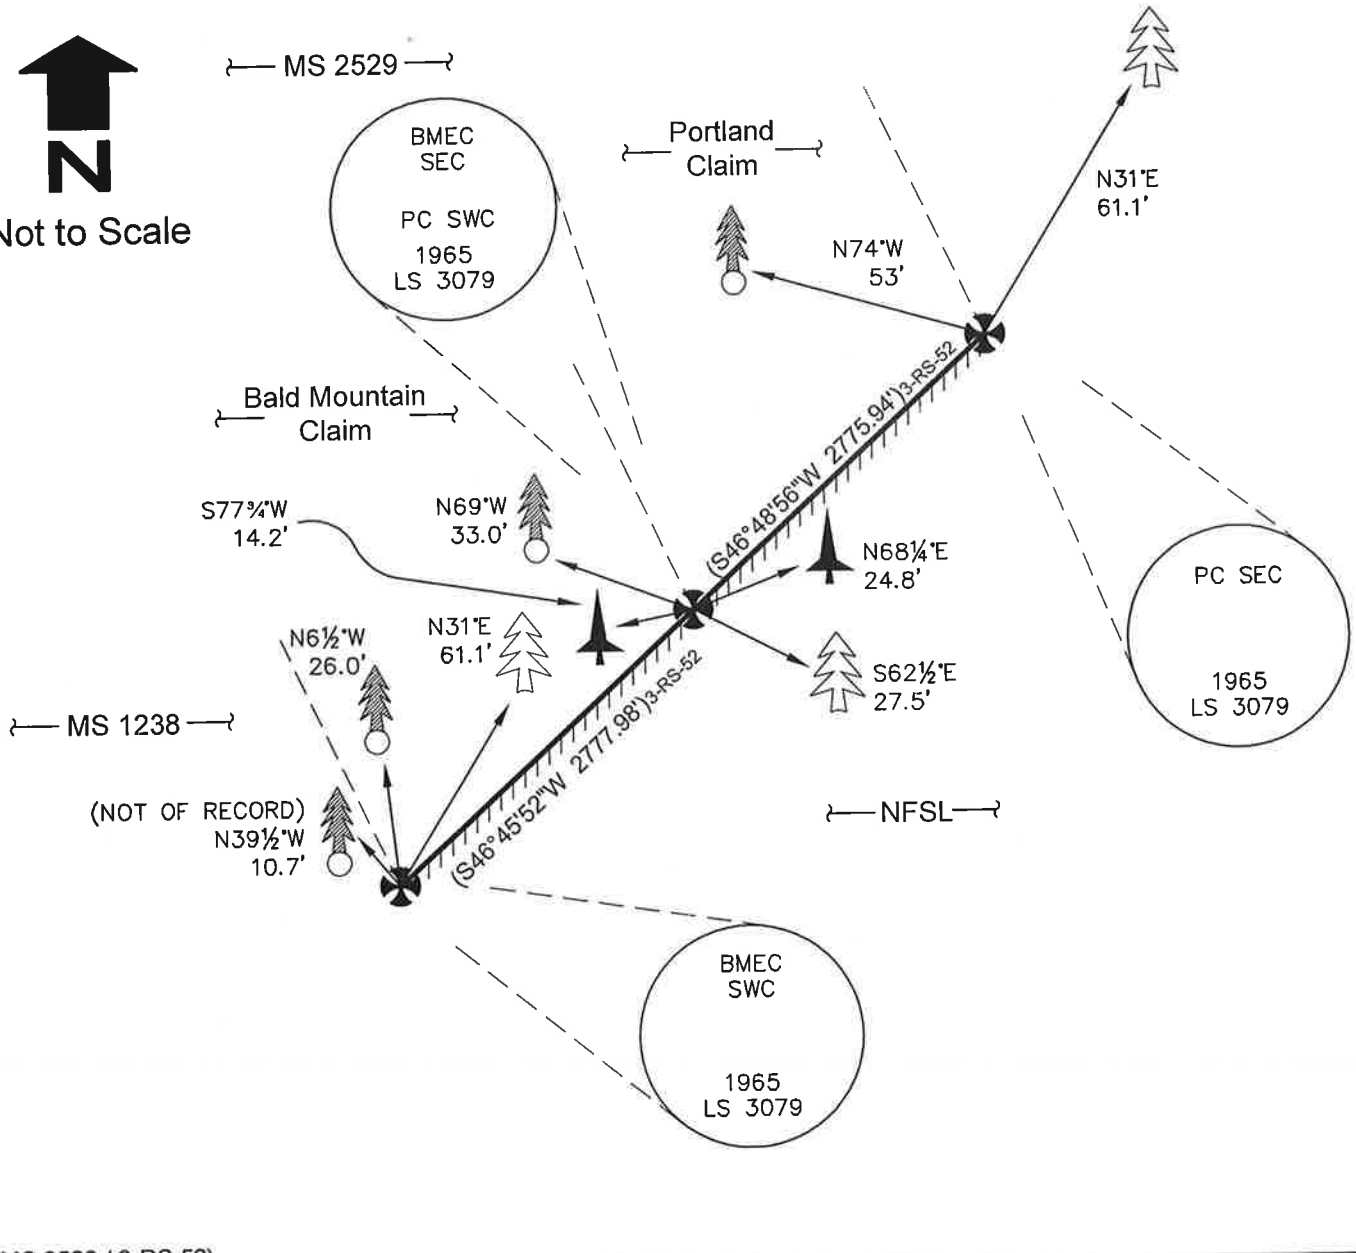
N

Not to Scale

MS 2529

BMEC SEC

PC SWC

1965 LS 3079

Portland Claim

N31°E 61.1'

N74°W 53'

Bald Mountain Claim

(S46°48'56"W 2775.94')3-RS-52

S77¾°W 14.2'

N69°W 33.0'

N68¼°E 24.8'

PC SEC

1965 LS 3079

N6½°W 26.0'

N31°E 61.1'

S62½°E 27.5'

MS 1238

(S46°45'52"W 2777.98')3-RS-52

(NOT OF RECORD) N39½°W 10.7'

NFSL

BMEC SWC

1965 LS 3079

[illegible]